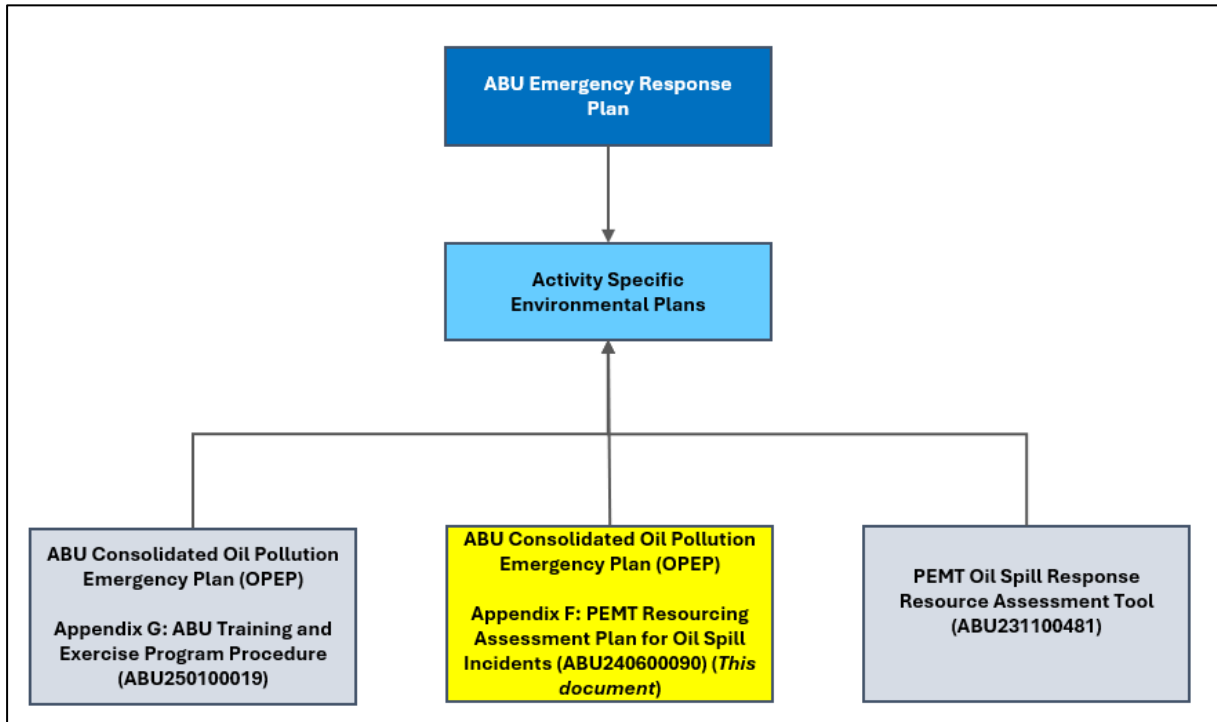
ABU Emergency Response Plan

Activity Specific Environmental Plans

ABU Consolidated Oil Pollution Emergency Plan (OPEP)

Appendix G: ABU Training and Exercise Program Procedure (ABU250100019)

ABU Consolidated Oil Pollution Emergency Plan (OPEP)

Appendix F: PEMT Resourcing Assessment Plan for Oil Spill Incidents (ABU240600090) (*This document*)

PEMT Oil Spill Response Resource Assessment Tool (ABU231100481)